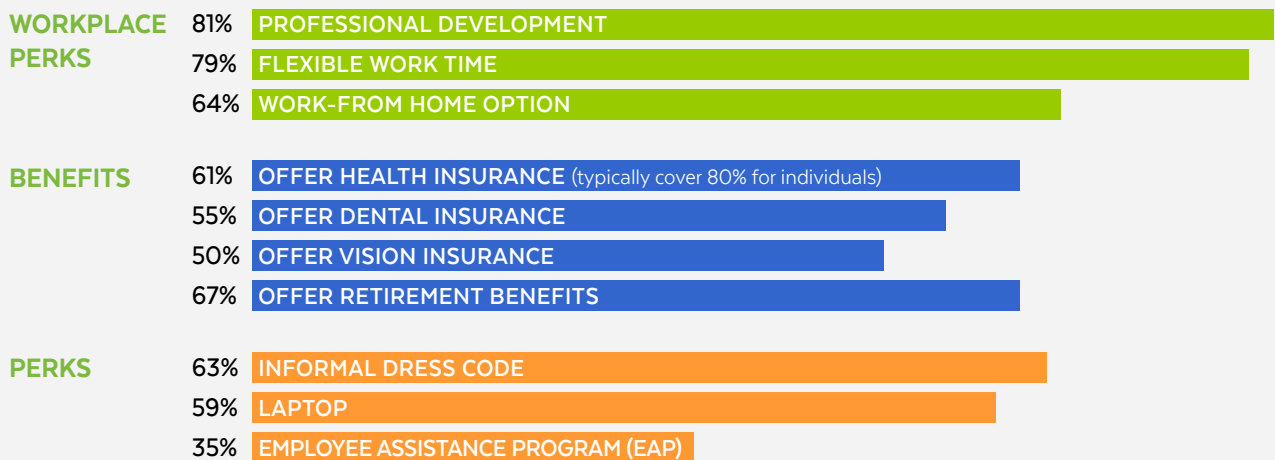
WORKPLACE PERKS

81% PROFESSIONAL DEVELOPMENT
79% FLEXIBLE WORK TIME
64% WORK-FROM HOME OPTION

BENEFITS

61% OFFER HEALTH INSURANCE (typically cover 80% for individuals)
55% OFFER DENTAL INSURANCE
50% OFFER VISION INSURANCE
67% OFFER RETIREMENT BENEFITS

PERKS

63% INFORMAL DRESS CODE
59% LAPTOP
35% EMPLOYEE ASSISTANCE PROGRAM (EAP)